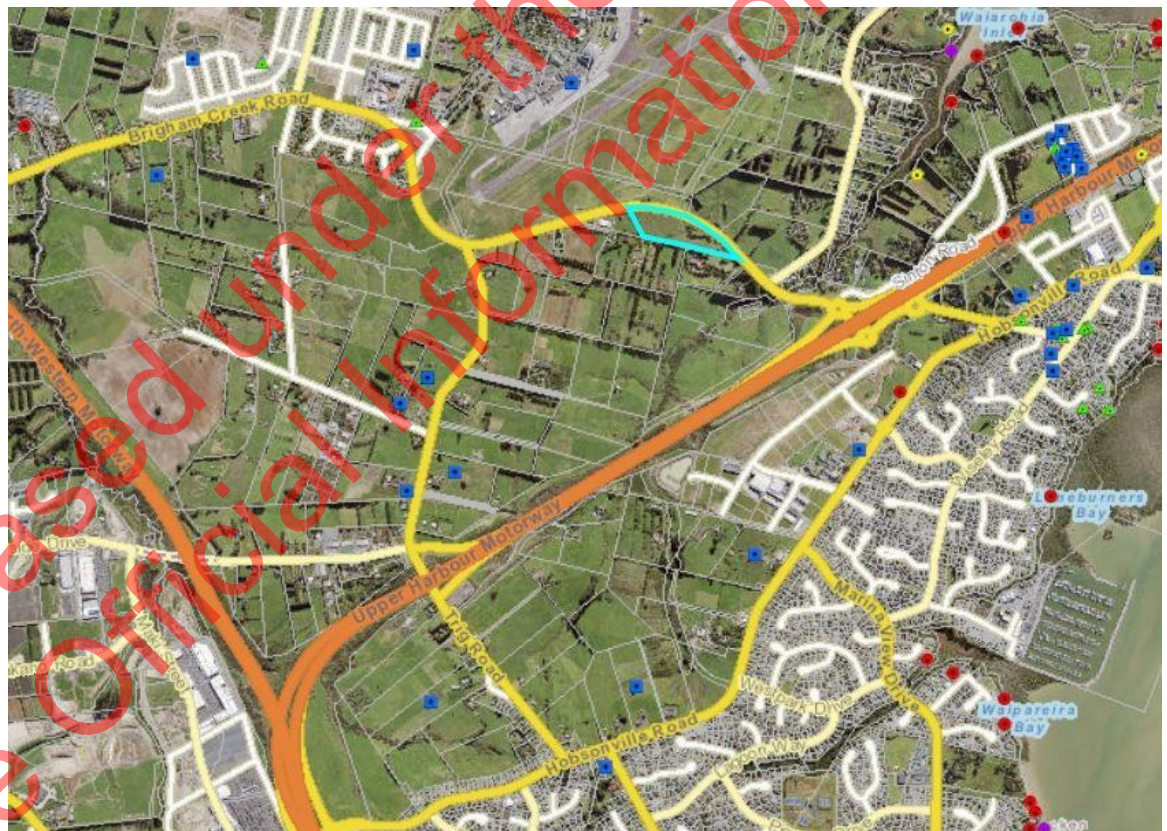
Released under the Official Information Act

Waiarohia Inlet
Brigham Creek Road
Upper Harbour Motorway
Squadron Road
Hobsonville Road
North-Western Motorway
Wesley Road
Luckens Road
Lowburners Bay
Upper Harbour Motorway
Trig Road
Marina View Drive
Westpark Drive
Hobsonville Road
Waiarohia Bay
Kauri Road
Clark Road
Road
Lagoon Way